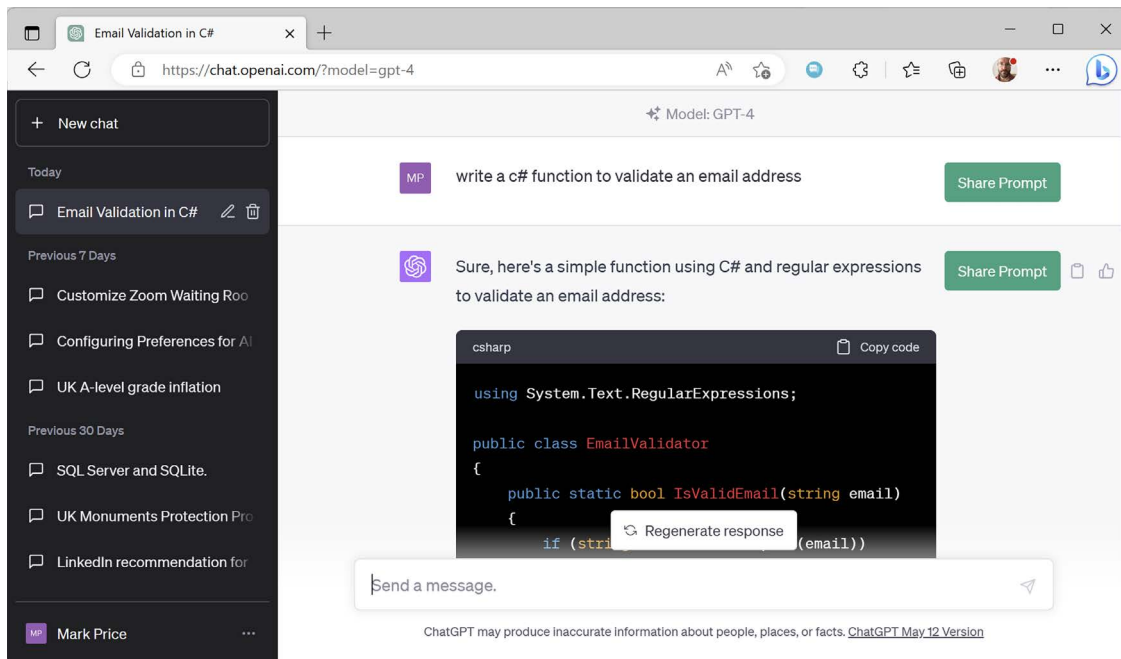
Email Validation in C#
https://chat.openai.com/?model=gpt-4

+ New chat

Today

Email Validation in C#

Previous 7 Days

Customize Zoom Waiting Roo

Configuring Preferences for A

UK A-level grade inflation

Previous 30 Days

SQL Server and SQLite.

UK Monuments Protection Pro

LinkedIn recommendation for

MP Mark Price ...

Model: GPT-4

MP write a c# function to validate an email address

Share Prompt

Sure, here's a simple function using C# and regular expressions to validate an email address:

Share Prompt

csharp

Copy code

```
using System.Text.RegularExpressions;

public class EmailValidator
{
    public static bool IsValidEmail(string email)
    {
        if (stri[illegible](email))
```

Regenerate response

Send a message.

ChatGPT may produce inaccurate information about people, places, or facts. ChatGPT May 12 Version